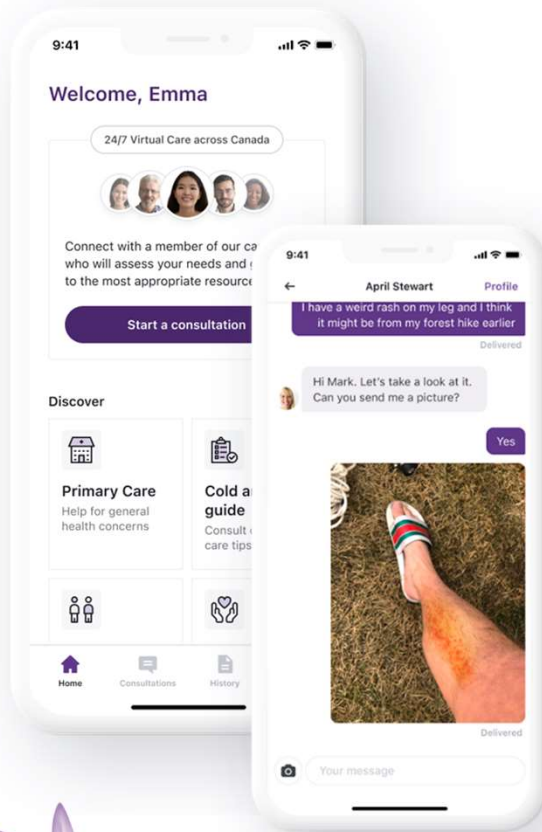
9:41

Welcome, Emma

24/7 Virtual Care across Canada

Connect with a member of our ca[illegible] who will assess your needs and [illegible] to the most appropriate resource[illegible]

Start a consultation

Discover

Primary Care
Help for general health concerns

Cold a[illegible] guide
Consult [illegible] care tips

Home Consultations History

9:41

April Stewart Profile

I have a weird rash on my leg and I think it might be from my forest hike earlier

Delivered

Hi Mark. Let's take a look at it. Can you send me a picture?

Yes

Delivered

Your message